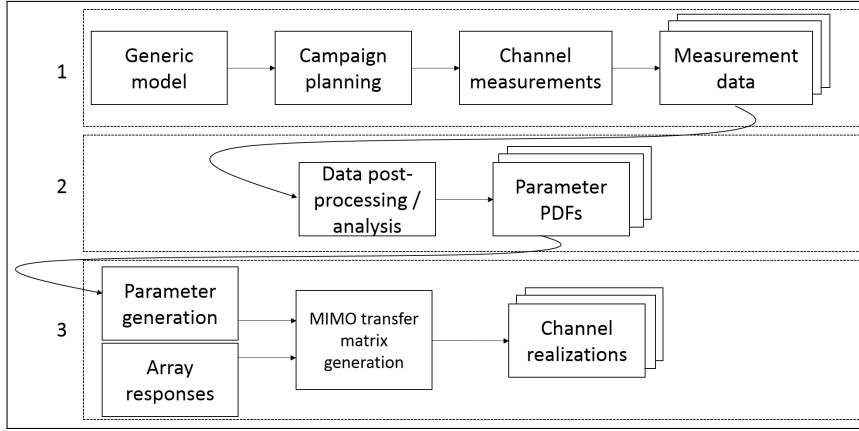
1

Generic model

Campaign planning

Channel measurements

Measurement data

2

Data post-processing / analysis

Parameter PDFs

3

Parameter generation

Array responses

MIMO transfer matrix generation

Channel realizations